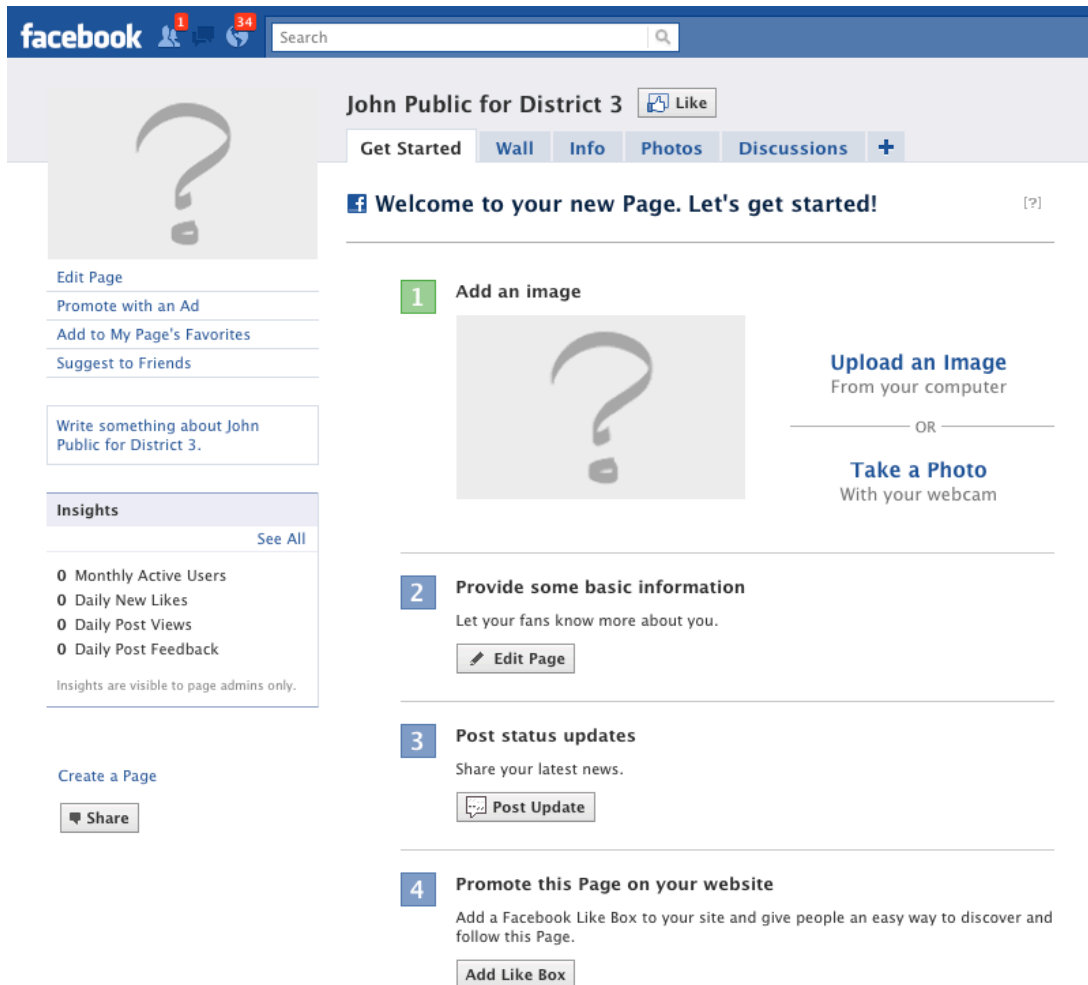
facebook 1 34 Search

John Public for District 3 Like

Get Started Wall Info Photos Discussions +

Welcome to your new Page. Let's get started! [?]

Edit Page
Promote with an Ad
Add to My Page's Favorites
Suggest to Friends

Write something about John Public for District 3.

Insights
See All
0 Monthly Active Users
0 Daily New Likes
0 Daily Post Views
0 Daily Post Feedback
Insights are visible to page admins only.

Create a Page
Share

1 Add an image

Upload an Image
From your computer
OR
Take a Photo
With your webcam

2 Provide some basic information
Let your fans know more about you.
Edit Page

3 Post status updates
Share your latest news.
Post Update

4 Promote this Page on your website
Add a Facebook Like Box to your site and give people an easy way to discover and follow this Page.
Add Like Box